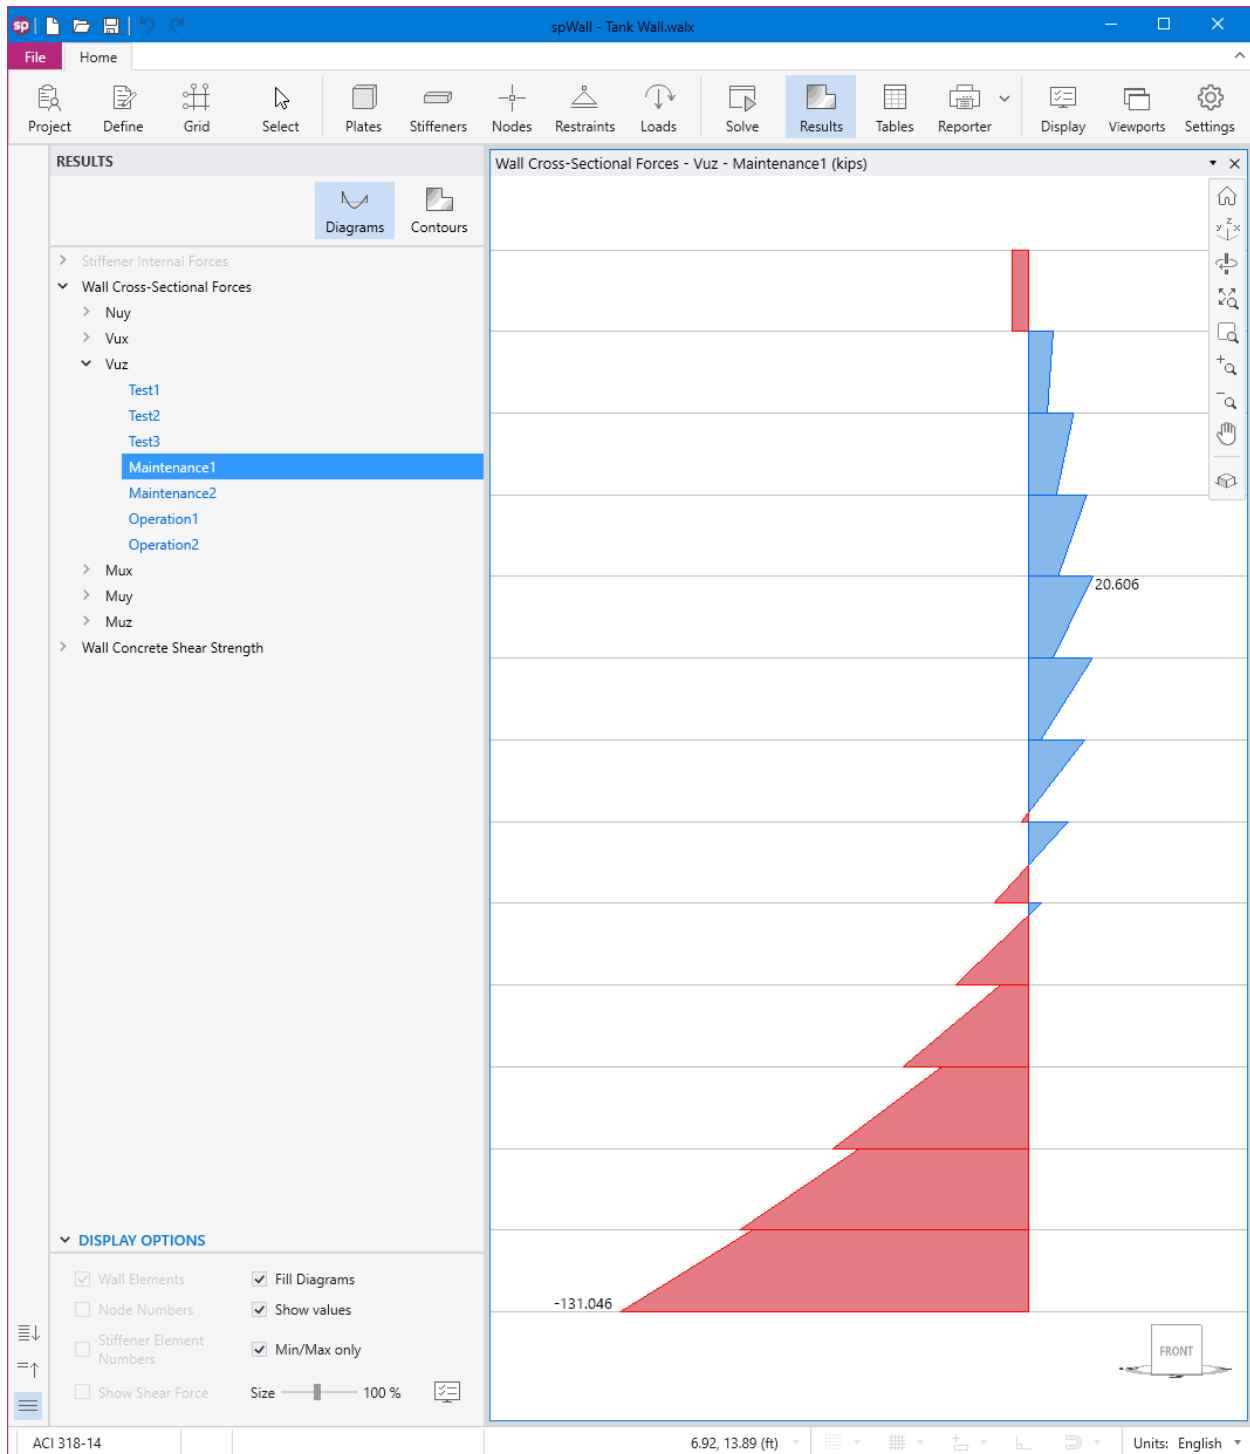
spWall - Tank Wall.walx

File
Home

Project
Define
Grid
Select
Plates
Stiffeners
Nodes
Restraints
Loads
Solve
Results
Tables
Reporter
Display
Viewports
Settings

RESULTS

Diagrams
Contours

Stiffener Internal Forces
Wall Cross-Sectional Forces
Nuy
Vux
Vuz
Test1
Test2
Test3
Maintenance1
Maintenance2
Operation1
Operation2
Mux
Muy
Muz
Wall Concrete Shear Strength

Wall Cross-Sectional Forces - Vuz - Maintenance1 (kips)

20.606

-131.046

FRONT

DISPLAY OPTIONS

Wall Elements
Fill Diagrams
Node Numbers
Show values
Stiffener Element Numbers
Min/Max only
Show Shear Force
Size
100 %

ACI 318-14
6.92, 13.89 (ft)
Units: English